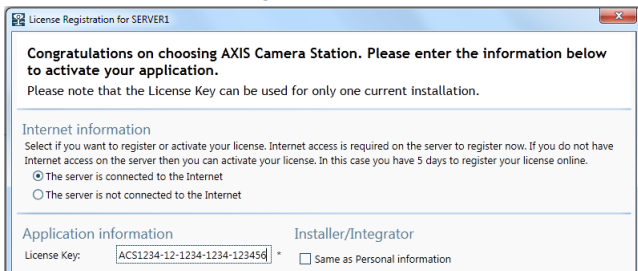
License Registration for SERVER1

Congratulations on choosing AXIS Camera Station. Please enter the information below to activate your application.

Please note that the License Key can be used for only one current installation.

Internet information

Select if you want to register or activate your license. Internet access is required on the server to register now. If you do not have Internet access on the server then you can activate your license. In this case you have 5 days to register your license online.

The server is connected to the Internet

The server is not connected to the Internet

Application information

License Key: ACS1234-12-1234-1234-123456 *

Installer/Integrator

Same as Personal information